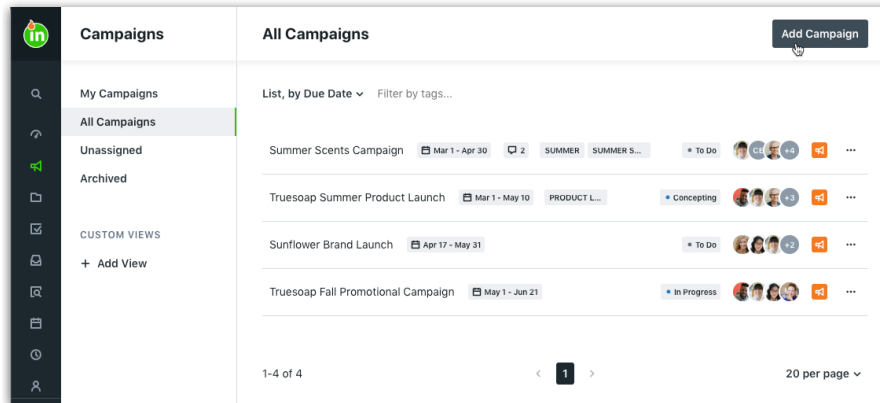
in

Campaigns

All Campaigns

Add Campaign

My Campaigns
All Campaigns
Unassigned
Archived

CUSTOM VIEWS
+ Add View

List, by Due Date
Filter by tags...

Summer Scents Campaign | Mar 1 - Apr 30 | 2 | SUMMER | SUMMER S... | To Do | CE +4

Truesoap Summer Product Launch | Mar 1 - May 10 | PRODUCT L... | Concepting | +3

Sunflower Brand Launch | Apr 17 - May 31 | To Do | +2

Truesoap Fall Promotional Campaign | May 1 - Jun 21 | In Progress

1-4 of 4

1

20 per page